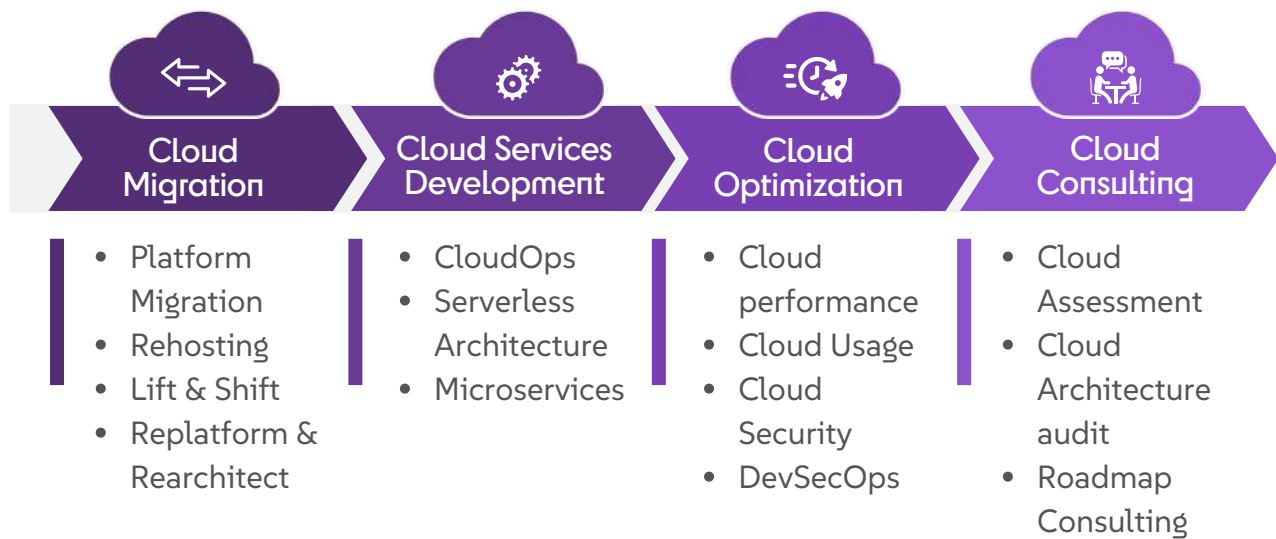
Cloud Migration

Cloud Services Development

Cloud Optimization

Cloud Consulting

- Platform Migration
- Rehosting
- Lift & Shift
- Replatform & Rearchitect

- CloudOps
- Serverless Architecture
- Microservices

- Cloud performance
- Cloud Usage
- Cloud Security
- DevSecOps

- Cloud Assessment
- Cloud Architecture audit
- Roadmap Consulting